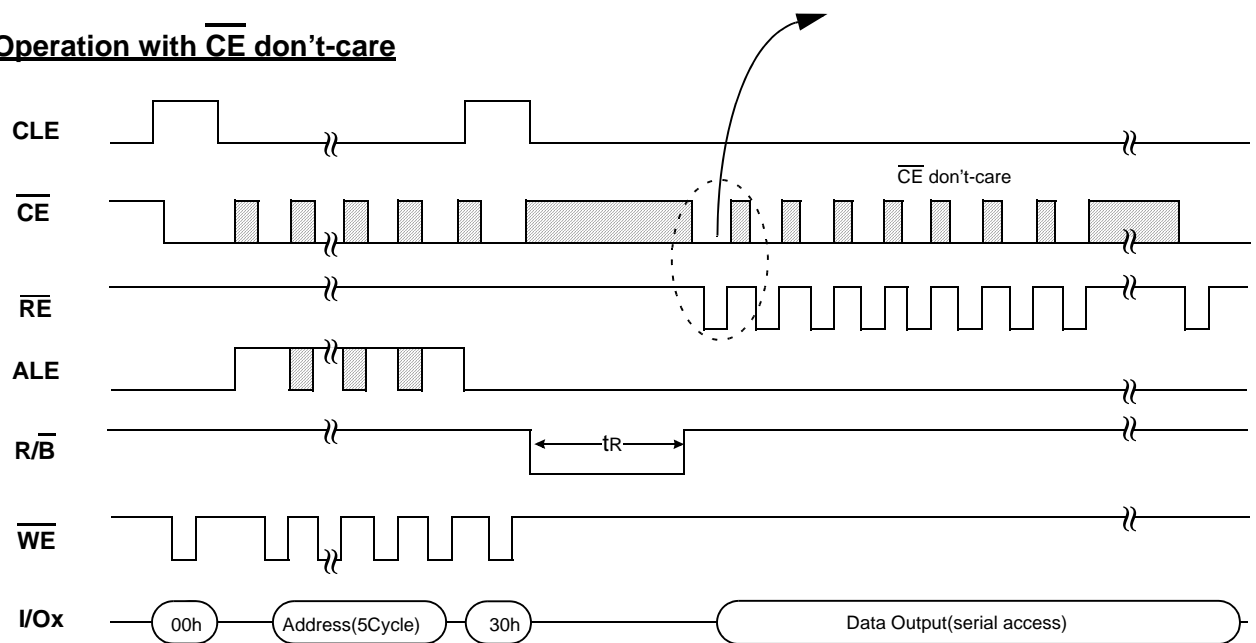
Operation with $\overline{CE}$ don't-care

CLE

$\overline{CE}$

$\overline{CE}$ don't-care

$\overline{RE}$

ALE

R/$\overline{B}$

tR

$\overline{WE}$

I/Ox

00h

Address(5Cycle)

30h

Data Output(serial access)